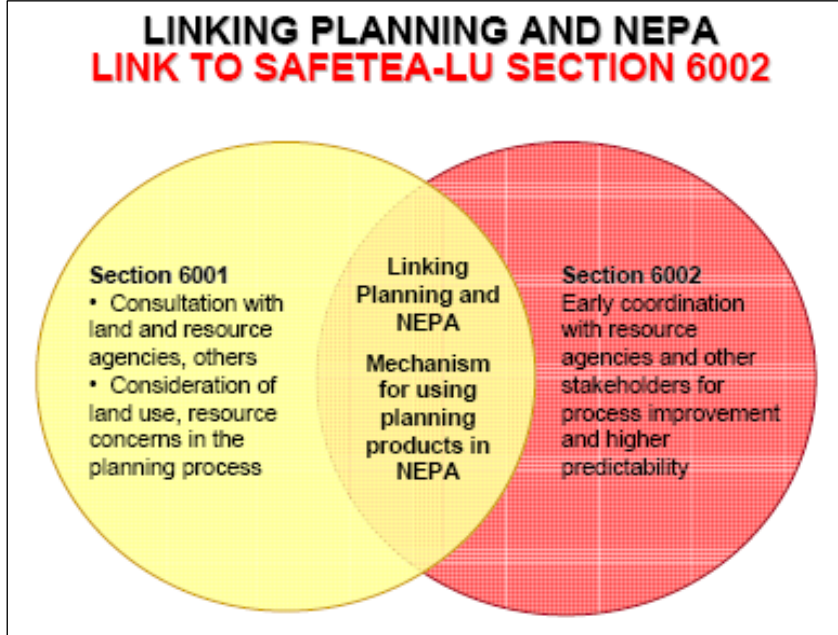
LINKING PLANNING AND NEPA
LINK TO SAFETEA-LU SECTION 6002

Section 6001
• Consultation with land and resource agencies, others
• Consideration of land use, resource concerns in the planning process

Linking Planning and NEPA

Mechanism for using planning products in NEPA

Section 6002
Early coordination with resource agencies and other stakeholders for process improvement and higher predictability